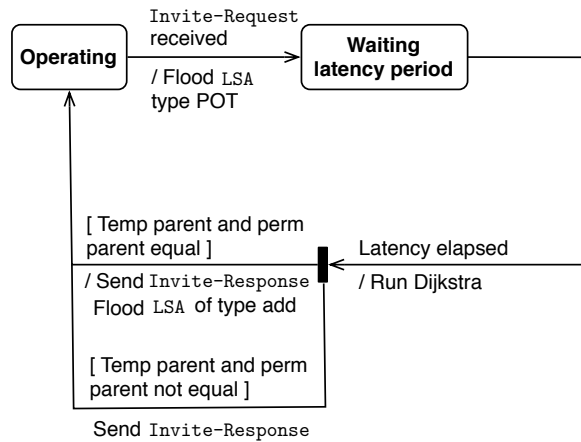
Operating

Invite-Request received

/ Flood LSA type POT

Waiting latency period

[ Temp parent and perm parent equal ]

/ Send Invite-Response Flood LSA of type add

Latency elapsed

/ Run Dijkstra

[ Temp parent and perm parent not equal ]

Send Invite-Response